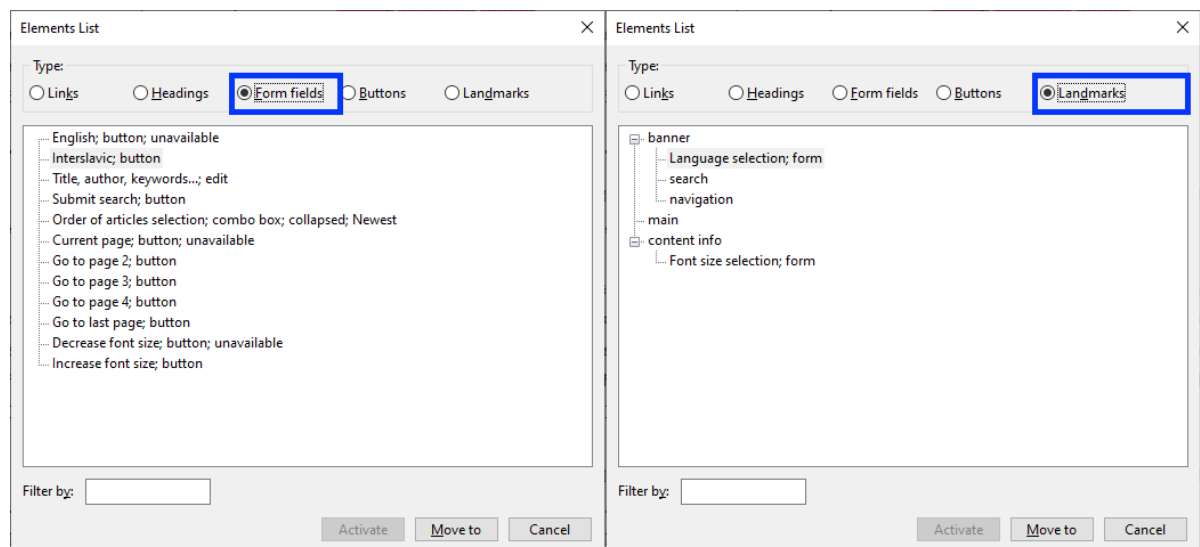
Elements List

Type:

Links Headings Form fields Buttons Landmarks

English; button; unavailable
Interslavic; button
Title, author, keywords...; edit
Submit search; button
Order of articles selection; combo box; collapsed; Newest
Current page; button; unavailable
Go to page 2; button
Go to page 3; button
Go to page 4; button
Go to last page; button
Decrease font size; button; unavailable
Increase font size; button

Filter by:

Activate Move to Cancel

Elements List

Type:

Links Headings Form fields Buttons Landmarks

banner
Language selection; form
search
navigation
main
content info
Font size selection; form

Filter by:

Activate Move to Cancel